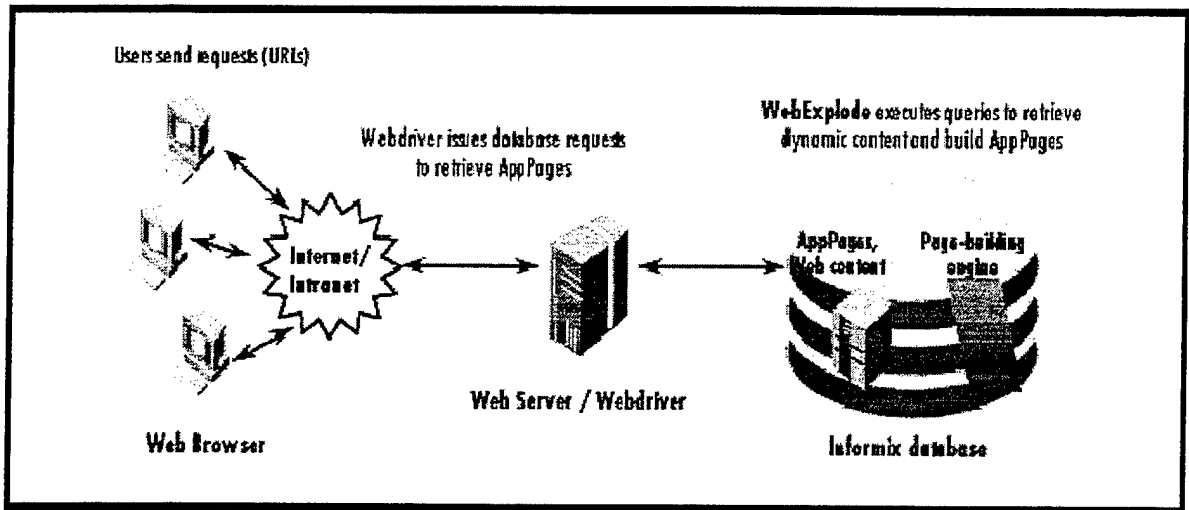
Users send requests (URLs)

WebExplode executes queries to retrieve dynamic content and build AppPages

Webdriver issues database requests to retrieve AppPages

Internet/ Intranet

AppPages, Web content

Page-building engine

Web Server / Webdriver

Web Browser

Informix database